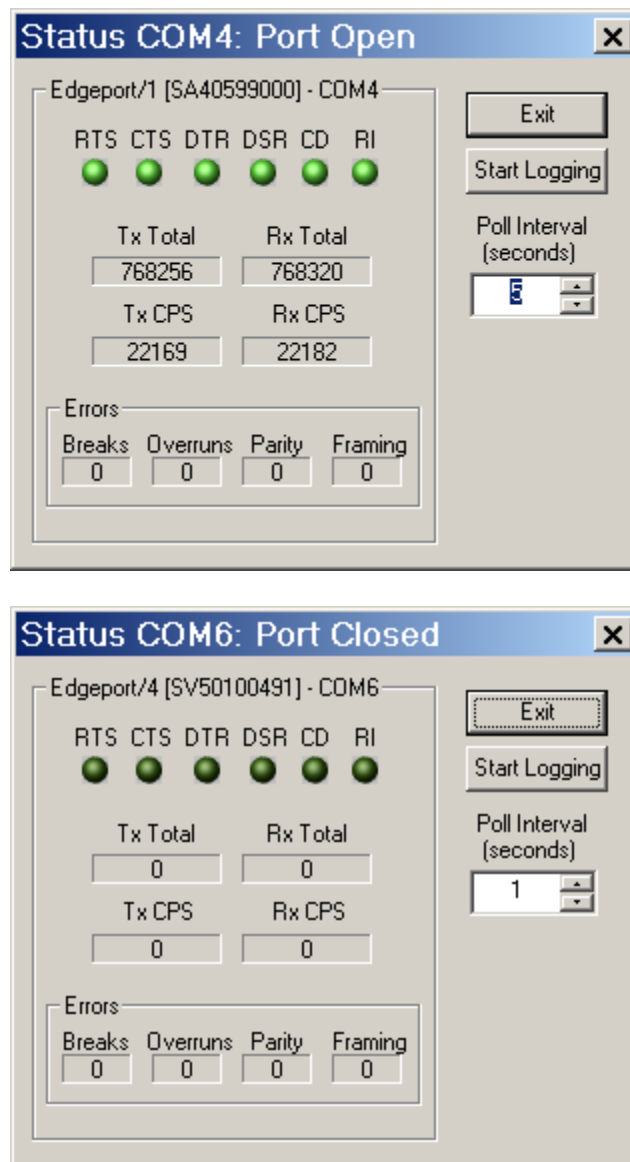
Status COM4: Port Open

×

Edgeport/1 [SA40599000] - COM4

RTS CTS DTR DSR CD RI

Tx Total
768256

Rx Total
768320

Tx CPS
22169

Rx CPS
22182

Errors

| Breaks | Overruns | Parity | Framing |
|---|---|---|---|
| 0 | 0 | 0 | 0 |

Exit

Start Logging

Poll Interval (seconds)

5

Status COM6: Port Closed

×

Edgeport/4 [SV50100491] - COM6

RTS CTS DTR DSR CD RI

Tx Total
0

Rx Total
0

Tx CPS
0

Rx CPS
0

Errors

| Breaks | Overruns | Parity | Framing |
|---|---|---|---|
| 0 | 0 | 0 | 0 |

Exit

Start Logging

Poll Interval (seconds)

1